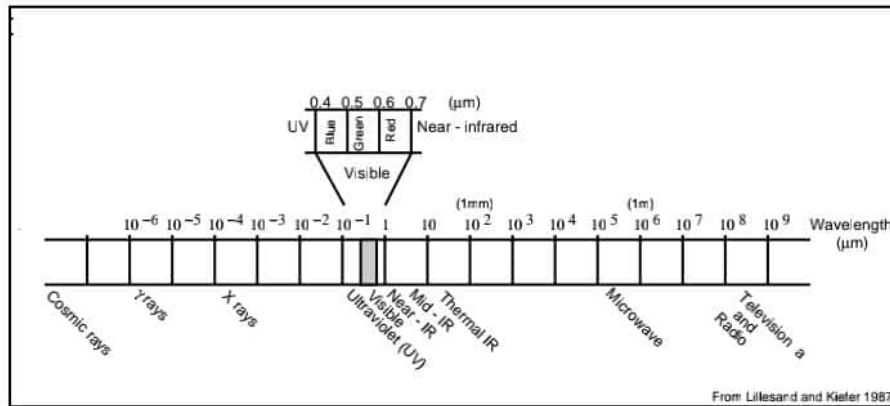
0.4 0.5 0.6 0.7 (µm)

UV Blue Green Red Near - infrared

Visible

(1mm) (1m)

$10^{-6}$ $10^{-5}$ $10^{-4}$ $10^{-3}$ $10^{-2}$ $10^{-1}$ 1 10 $10^{2}$ $10^{3}$ $10^{4}$ $10^{5}$ $10^{6}$ $10^{7}$ $10^{8}$ $10^{9}$ Wavelength (µm)

Cosmic rays
γ rays
X rays
Ultraviolet (UV)
Visible
Near - IR
Mid - IR
Thermal IR
Microwave
Television and Radio

From Lillesand and Kiefer 1987